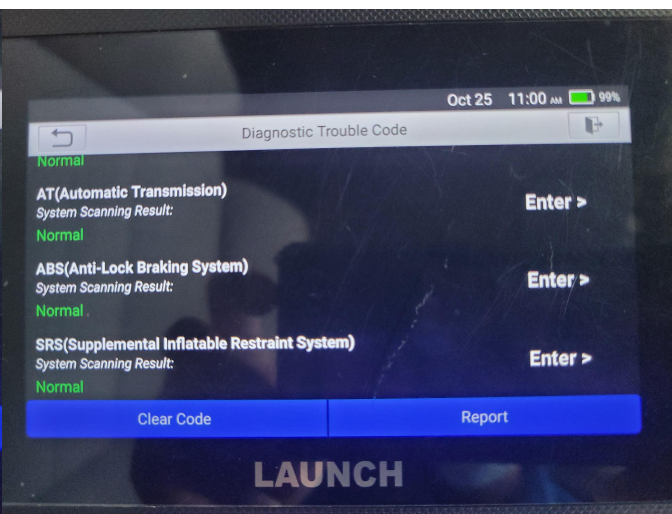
Oct 25 11:00 AM 99%

Diagnostic Trouble Code

Normal

AT(Automatic Transmission)
System Scanning Result:
Normal
Enter >

ABS(Anti-Lock Braking System)
System Scanning Result:
Normal
Enter >

SRS(Supplemental Inflatable Restraint System)
System Scanning Result:
Normal
Enter >

Clear Code
Report

LAUNCH